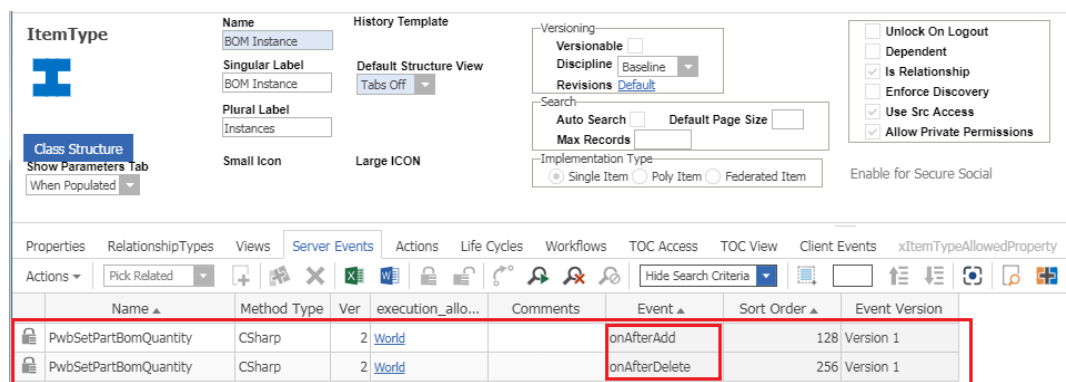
ItemType

Name
BOM Instance
Singular Label
BOM Instance
Plural Label
Instances

History Template

Default Structure View
Tabs Off

Versioning
Versionable
Discipline Baseline
Revisions Default

Search
Auto Search
Default Page Size
Max Records

Implementation Type
Single Item Poly Item Federated Item

Unlock On Logout
Dependent
Is Relationship
Enforce Discovery
Use Src Access
Allow Private Permissions

Class Structure
Show Parameters Tab
When Populated

Small Icon

Large ICON

Enable for Secure Social

Properties RelationshipTypes Views Server Events Actions Life Cycles Workflows TOC Access TOC View Client Events xItemTypeAllowedProperty

Actions Pick Related Hide Search Criteria

| | Name ▲ | Method Type | Ver | execution_allo... | Comments | Event ▲ | Sort Order ▲ | Event Version |
|---|---|---|---|---|---|---|---|---|
| | PwbSetPartBomQuantity | CSharp | 2 | World | | onAfterAdd | 128 | Version 1 |
| | PwbSetPartBomQuantity | CSharp | 2 | World | | onAfterDelete | 256 | Version 1 |